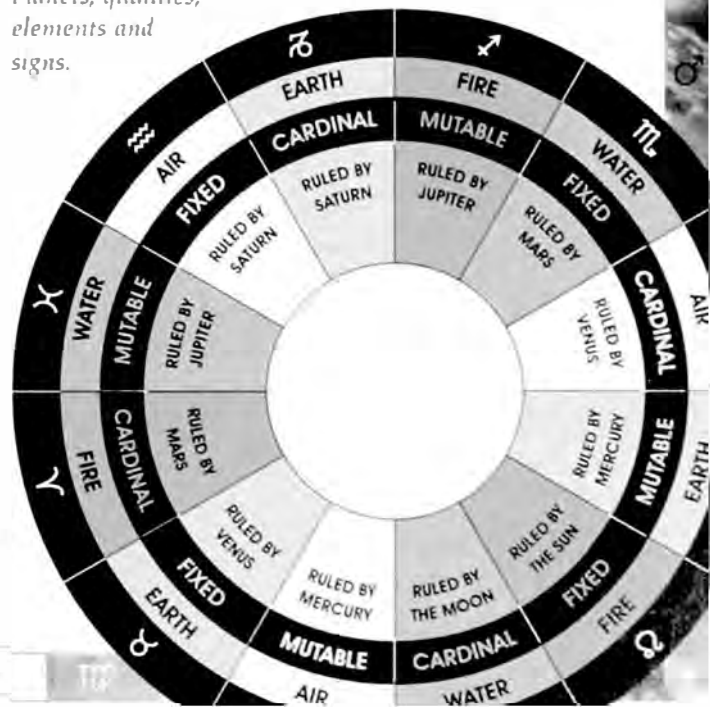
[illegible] elements and signs.

♑ EARTH CARDINAL RULED BY SATURN

♐ FIRE MUTABLE RULED BY JUPITER

♏ WATER FIXED RULED BY MARS

♂

AIR CARDINAL RULED BY VENUS

EARTH MUTABLE RULED BY MERCURY

♌ FIRE FIXED RULED BY THE SUN

WATER CARDINAL RULED BY THE MOON

AIR MUTABLE RULED BY MERCURY

♉ EARTH FIXED RULED BY VENUS

♈ FIRE CARDINAL RULED BY MARS

♓ WATER MUTABLE RULED BY JUPITER

♒ AIR FIXED RULED BY SATURN